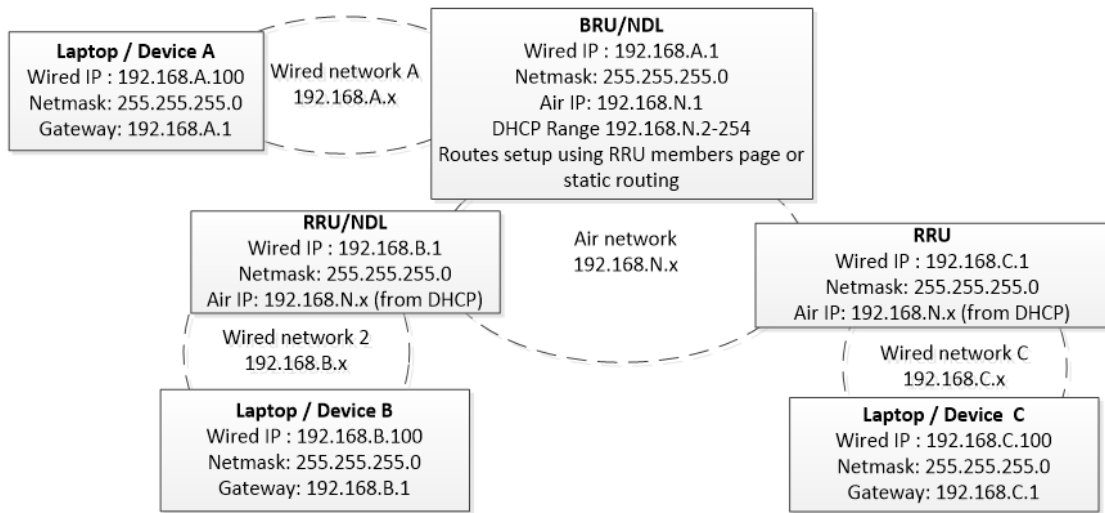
Laptop / Device A
Wired IP : 192.168.A.100
Netmask: 255.255.255.0
Gateway: 192.168.A.1

Wired network A
192.168.A.x

BRU/NDL
Wired IP : 192.168.A.1
Netmask: 255.255.255.0
Air IP: 192.168.N.1
DHCP Range 192.168.N.2-254
Routes setup using RRU members page or static routing

RRU/NDL
Wired IP : 192.168.B.1
Netmask: 255.255.255.0
Air IP: 192.168.N.x (from DHCP)

Air network
192.168.N.x

RRU
Wired IP : 192.168.C.1
Netmask: 255.255.255.0
Air IP: 192.168.N.x (from DHCP)

Wired network 2
192.168.B.x

Wired network C
192.168.C.x

Laptop / Device B
Wired IP : 192.168.B.100
Netmask: 255.255.255.0
Gateway: 192.168.B.1

Laptop / Device C
Wired IP : 192.168.C.100
Netmask: 255.255.255.0
Gateway: 192.168.C.1